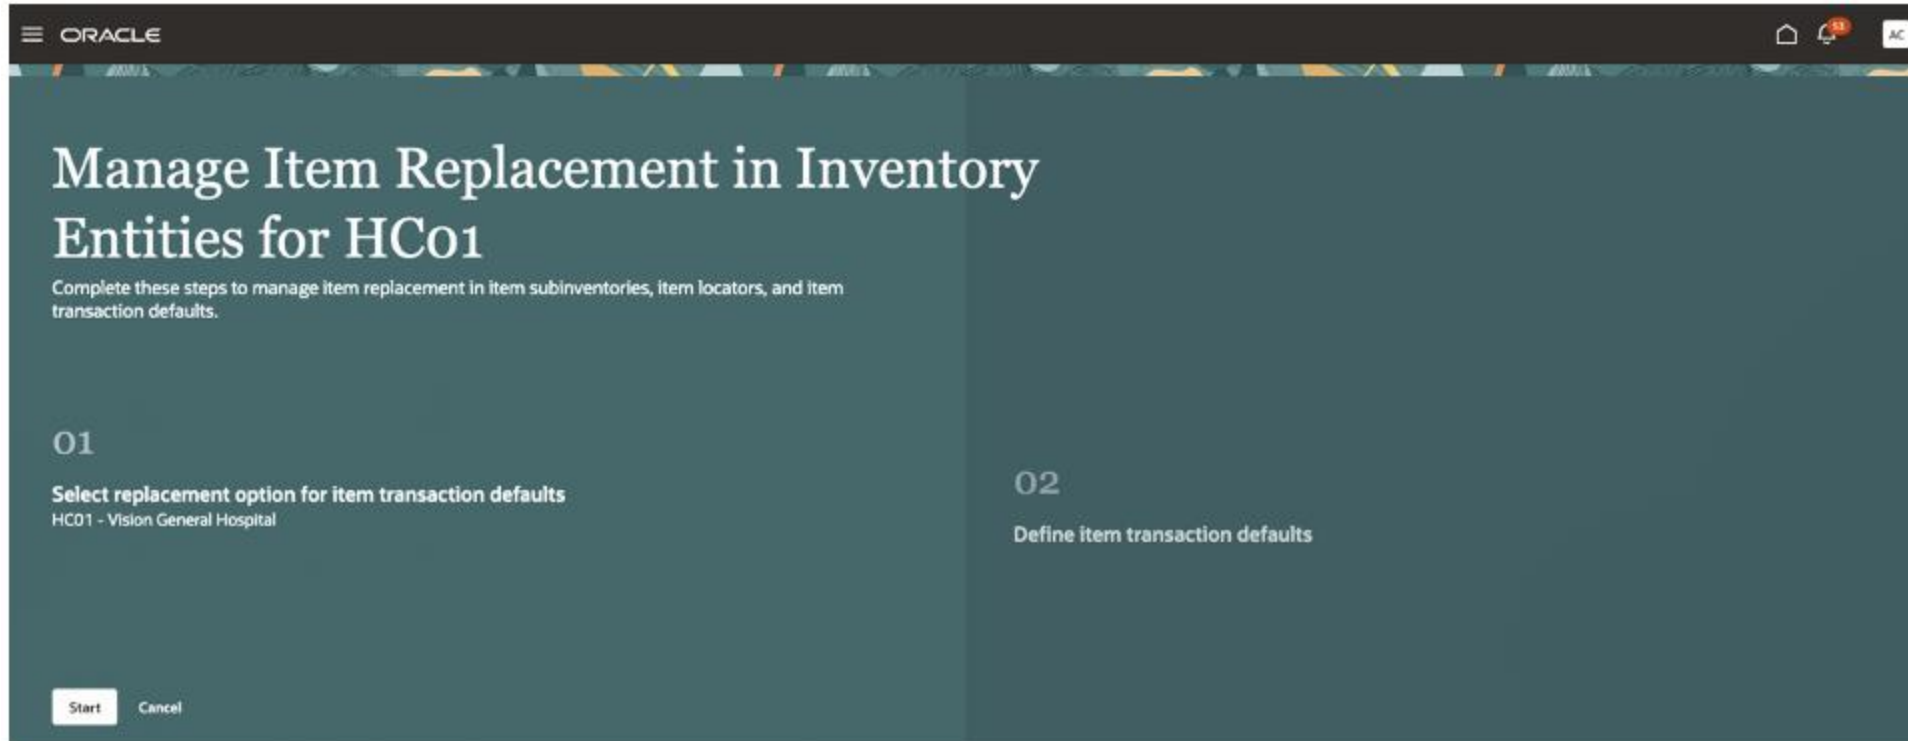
ORACLE

53

AC

Manage Item Replacement in Inventory Entities for HC01

Complete these steps to manage item replacement in item subinventories, item locators, and item transaction defaults.

01

Select replacement option for item transaction defaults

HC01 - Vision General Hospital

02

Define item transaction defaults

Start

Cancel